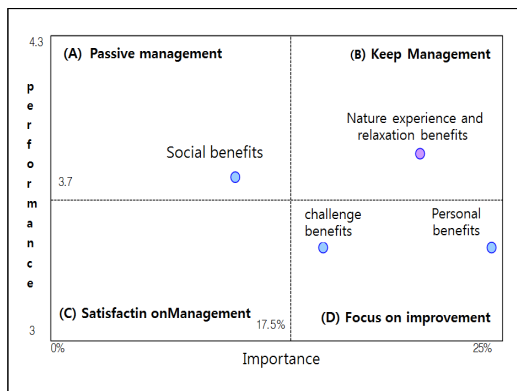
4.3

(A) Passive management

(B) Keep Management

p
e
r
f
o
r
m
a
n
c
e

Nature experience and relaxation benefits

Social benefits

3.7

challenge benefits

Personal benefits

(C) Satisfactin onManagement

17.5%

(D) Focus on improvement

3

0%

25%

Importance